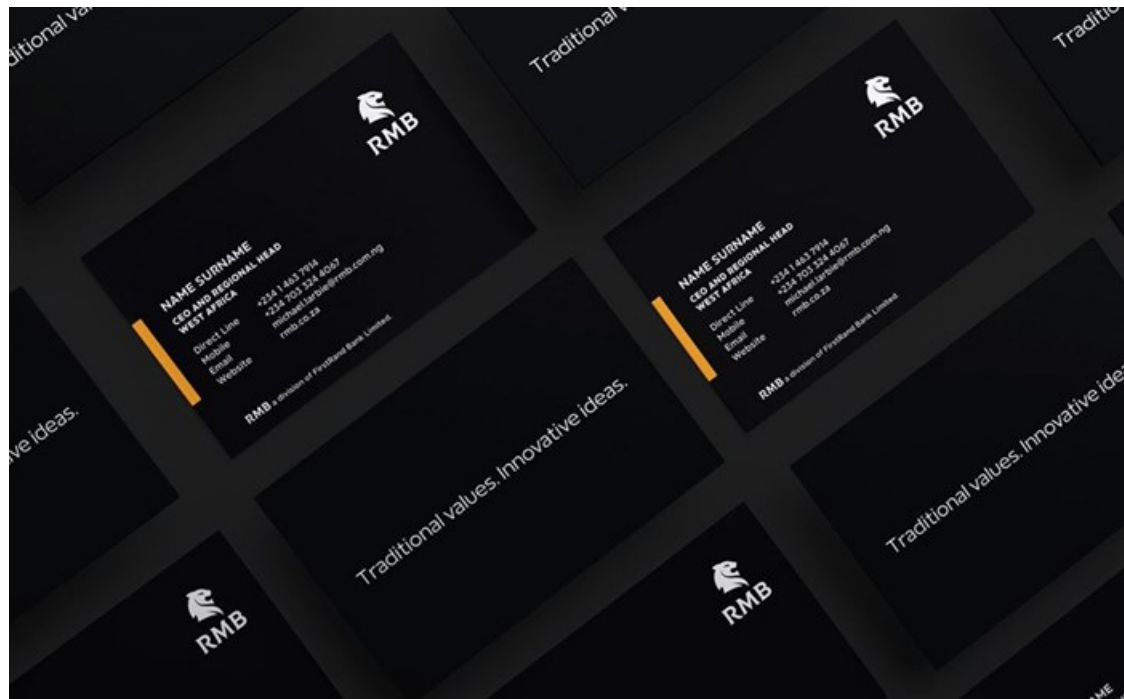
ditional valu

Traditional v

Traditi

RMB

NAME SURNAME
CEO AND REGIONAL HEAD
WEST AFRICA

Direct Line +234 1 463 7914
Mobile +234 703 324 4067
Email michael.tarbie@rmb.com.ng
Website rmb.co.za

RMB a division of FirstRand Bank Limited

RMB

NAME SURNAME
CEO AND REGIONAL HEAD
WEST AFRICA

Direct Line +234 1 463 7914
Mobile +234 703 324 4067
Email michael.tarbie@rmb.com.ng
Website rmb.co.za

RMB a division of FirstRand Bank Limited

ve ideas.

Traditional values. Innovative ideas.

Traditional values. Innovative ide

RMB

RMB

ME